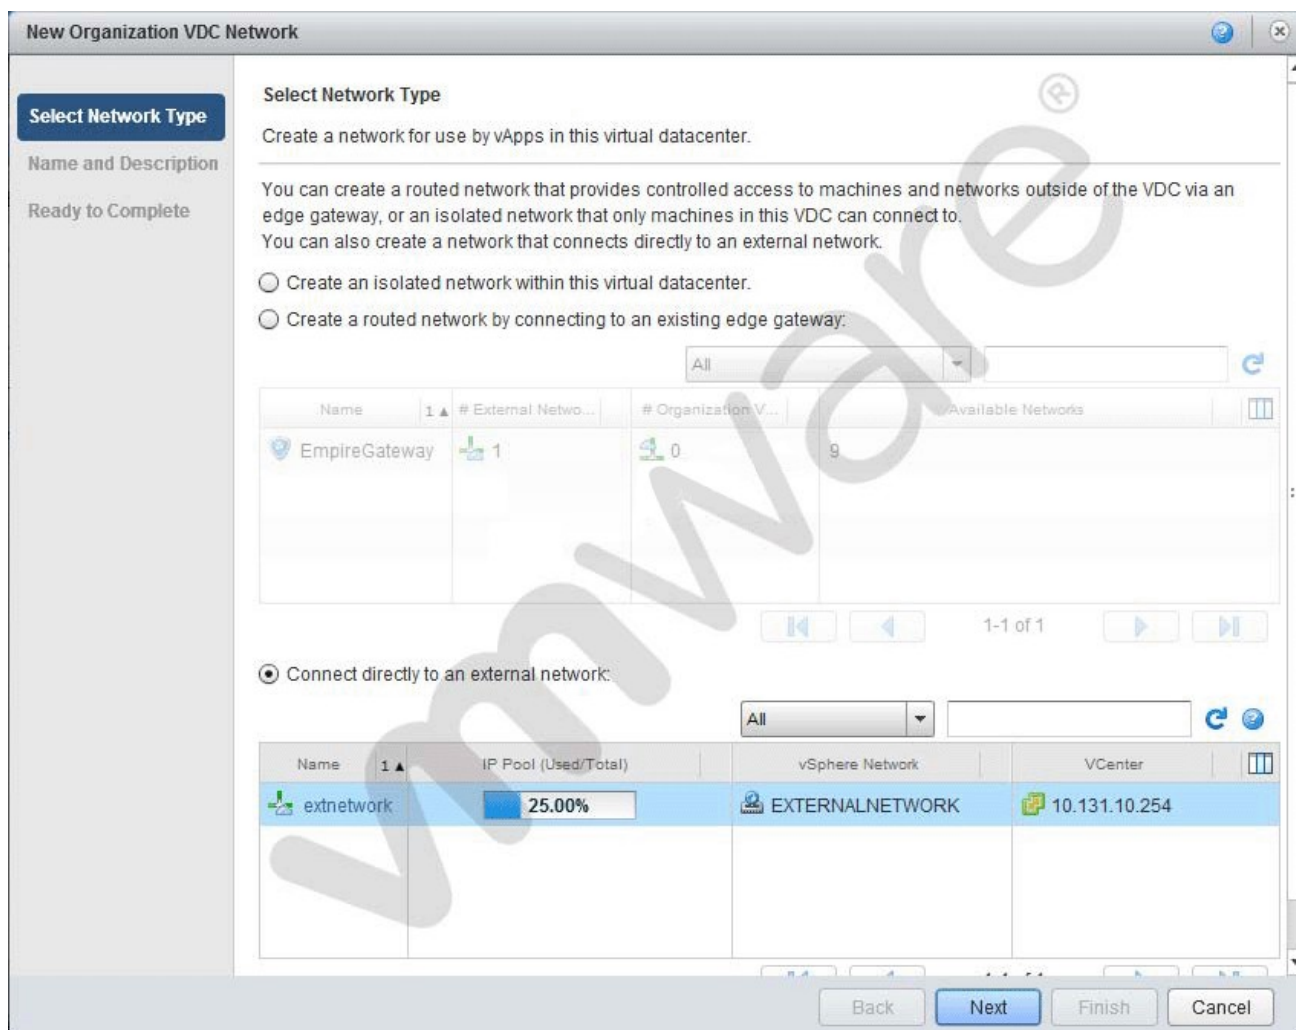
New Organization VDC Network

Select Network Type
Name and Description
Ready to Complete

Select Network Type

Create a network for use by vApps in this virtual datacenter.

You can create a routed network that provides controlled access to machines and networks outside of the VDC via an edge gateway, or an isolated network that only machines in this VDC can connect to.
You can also create a network that connects directly to an external network.

Create an isolated network within this virtual datacenter.

Create a routed network by connecting to an existing edge gateway:

All

| Name 1 ▲ | # External Netwo... | # Organization V... | Available Networks |
|---|---|---|---|
| EmpireGateway | 1 | 0 | 9 |

1-1 of 1

Connect directly to an external network:

All

| Name 1 ▲ | IP Pool (Used/Total) | vSphere Network | VCenter |
|---|---|---|---|
| extnetwork | 25.00% | EXTERNALNETWORK | 10.131.10.254 |

vmware

Back Next Finish Cancel